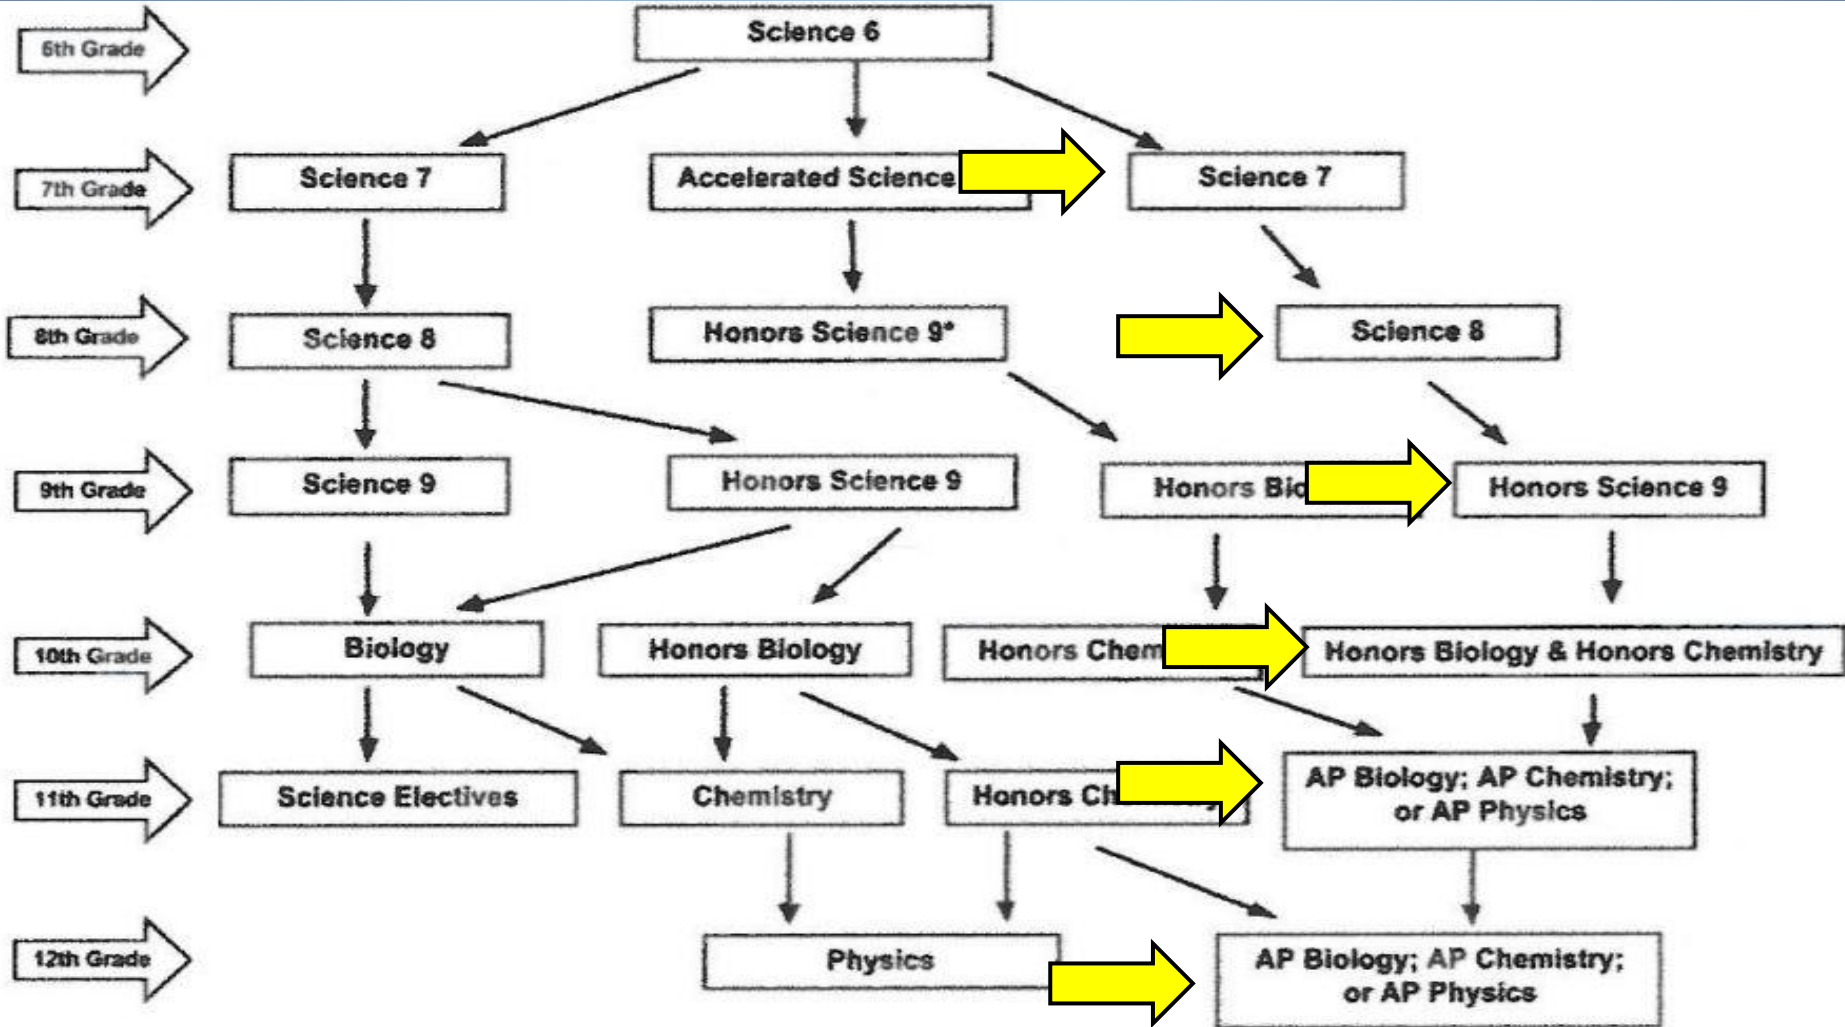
6th Grade

Science 6

7th Grade

Science 7

Accelerated Science

Science 7

8th Grade

Science 8

Honors Science 9*

Science 8

9th Grade

Science 9

Honors Science 9

Honors Bio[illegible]

Honors Science 9

10th Grade

Biology

Honors Biology

Honors Chem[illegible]

Honors Biology & Honors Chemistry

11th Grade

Science Electives

Chemistry

Honors Ch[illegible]

AP Biology; AP Chemistry; or AP Physics

12th Grade

Physics

AP Biology; AP Chemistry; or AP Physics